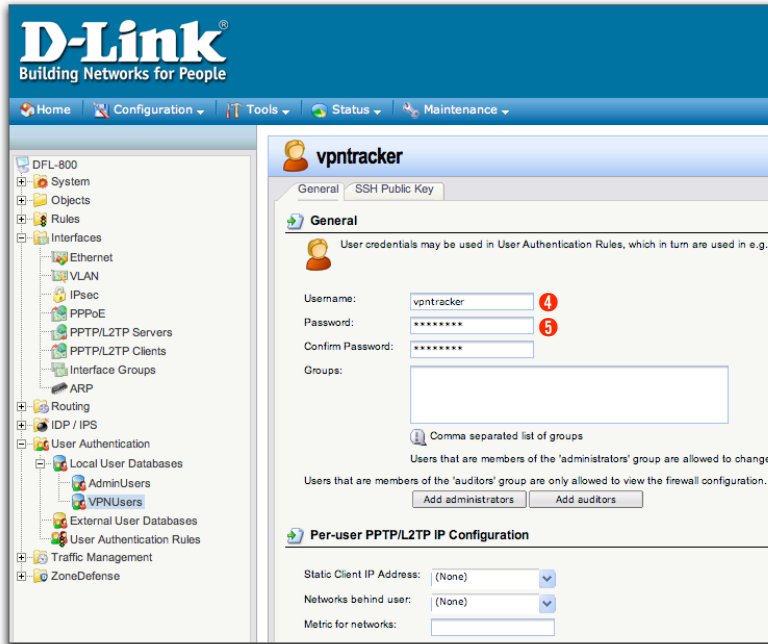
D-Link®
Building Networks for People

Home | Configuration | Tools | Status | Maintenance

DFL-800
System
Objects
Rules
Interfaces
Ethernet
VLAN
IPsec
PPPoE
PPTP/L2TP Servers
PPTP/L2TP Clients
Interface Groups
ARP
Routing
IDP / IPS
User Authentication
Local User Databases
AdminUsers
VPNUsers
External User Databases
User Authentication Rules
Traffic Management
ZoneDefense

vpntracker

General | SSH Public Key

General

User credentials may be used in User Authentication Rules, which in turn are used in e.g.

Username: vpntracker 4
Password: ******** 5
Confirm Password: ********
Groups:

Comma separated list of groups

Users that are members of the 'administrators' group are allowed to change

Users that are members of the 'auditors' group are only allowed to view the firewall configuration.

Add administrators | Add auditors

Per-user PPTP/L2TP IP Configuration

Static Client IP Address: (None)
Networks behind user: (None)
Metric for networks: